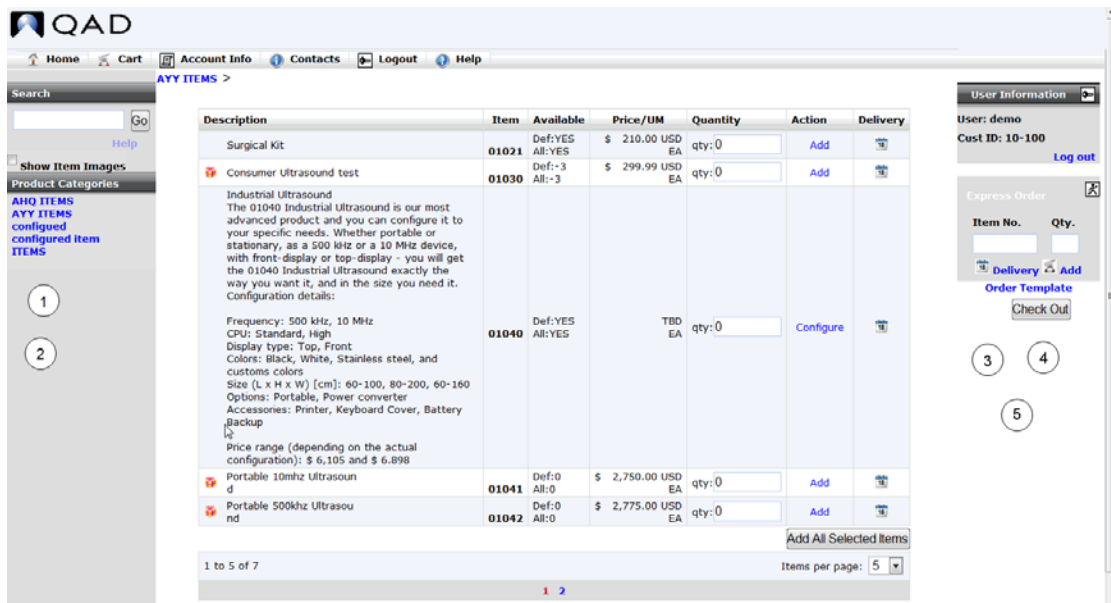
QAD

Home Cart Account Info Contacts Logout Help

AYY ITEMS >

Search

Go

Help

Show Item Images

Product Categories

AHQ ITEMS
AYY ITEMS
configued
configured item
ITEMS

1

2

| Description | Item | Available | Price/UM | Quantity | Action | Delivery |
|---|---|---|---|---|---|---|
| Surgical Kit | 01021 | Def:YES All:YES | \$ 210.00 USD EA | qty: 0 | Add | |
| Consumer Ultrasound test | 01030 | Def:-3 All:-3 | \$ 299.99 USD EA | qty: 0 | Add | |
| Industrial Ultrasound The 01040 Industrial Ultrasound is our most advanced product and you can configure it to your specific needs. Whether portable or stationary, as a 500 kHz or a 10 MHz device, with front-display or top-display - you will get the 01040 Industrial Ultrasound exactly the way you want it, and in the size you need it. Configuration details: Frequency: 500 kHz, 10 MHz CPU: Standard, High Display type: Top, Front Colors: Black, White, Stainless steel, and customs colors Size (L x H x W) [cm]: 60-100, 80-200, 60-160 Options: Portable, Power converter Accessories: Printer, Keyboard Cover, Battery Backup Price range (depending on the actual configuration): \$ 6,105 and \$ 6.898 | 01040 | Def:YES All:YES | TBD EA | qty: 0 | Configure | |
| Portable 10mhz Ultrasoun d | 01041 | Def:0 All:0 | \$ 2,750.00 USD EA | qty: 0 | Add | |
| Portable 500khz Ultrasou nd | 01042 | Def:0 All:0 | \$ 2,775.00 USD EA | qty: 0 | Add | |

Add All Selected Items

1 to 5 of 7

Items per page: 5

1 2

User Information

User: demo
Cust ID: 10-100

Log out

Express Order

Item No. Qty.

Delivery Add

Order Template

Check Out

3 4

5